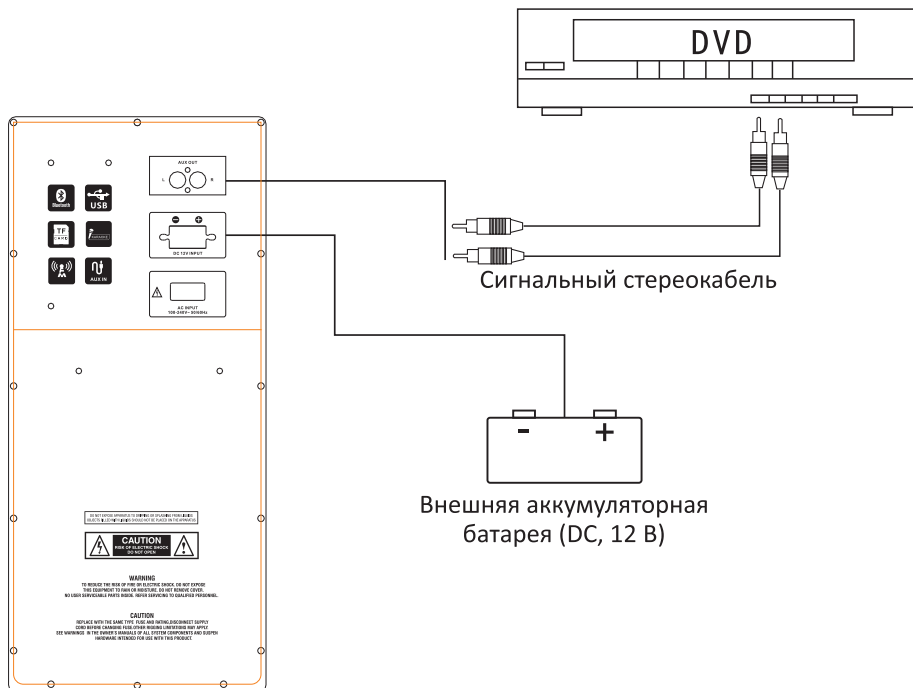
DVD

Bluetooth
USB
TF
AUX IN

AUX OUT
L
R

DC 12V INPUT

AC INPUT
100-240V~ 50/60Hz

Сигнальный стереокабель

-
+

Внешняя аккумуляторная батарея (DC, 12 В)

DO NOT EXPOSE APPARATUS TO DRIPPING OR SPLASHING FROM LIQUIDS OBJECTS FILLED WITH LIQUIDS SHOULD NOT BE PLACED ON THE APPARATUS

CAUTION
RISK OF ELECTRIC SHOCK
DO NOT OPEN

WARNING
TO REDUCE THE RISK OF FIRE OR ELECTRIC SHOCK. DO NOT EXPOSE THIS EQUIPMENT TO RAIN OR MOISTURE. DO NOT REMOVE COVER. NO USER SERVICEABLE PARTS INSIDE. REFER SERVICING TO QUALIFIED PERSONNEL.

CAUTION
REPLACE WITH THE SAME TYPE FUSE AND RATING.DISCONNECT SUPPLY CORD BEFORE CHANGING FUSE.OTHER WIRING LIMITATIONS MAY APPLY SEE WARNINGS IN THE OWNER'S MANUALS OF ALL SYSTEM COMPONENTS AND SUSPEN HARDWARE INTENDED FOR USE WITH THIS PRODUCT.